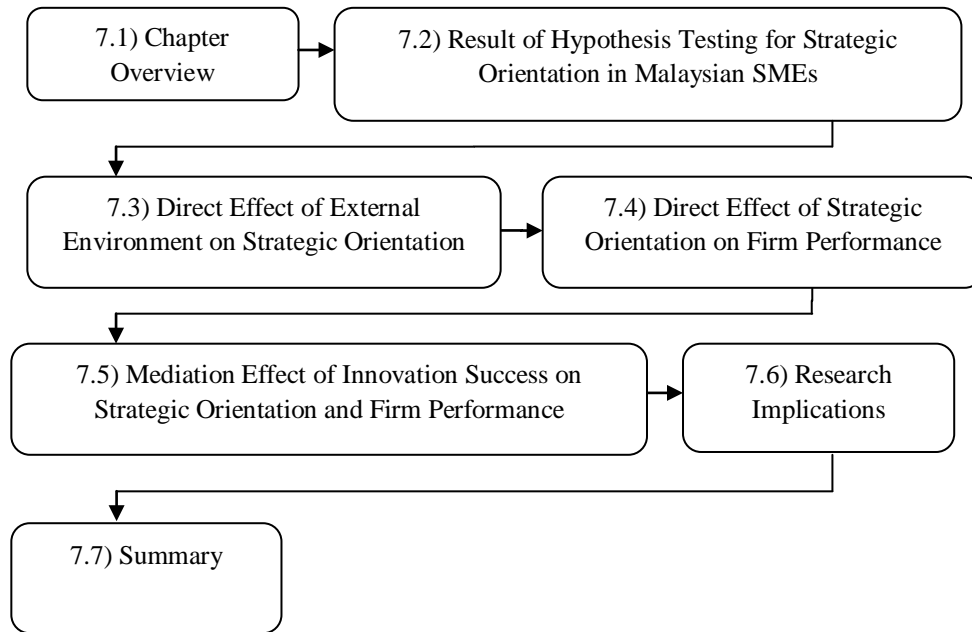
7.1) Chapter Overview

7.2) Result of Hypothesis Testing for Strategic Orientation in Malaysian SMEs

7.3) Direct Effect of External Environment on Strategic Orientation

7.4) Direct Effect of Strategic Orientation on Firm Performance

7.5) Mediation Effect of Innovation Success on Strategic Orientation and Firm Performance

7.6) Research Implications

7.7) Summary